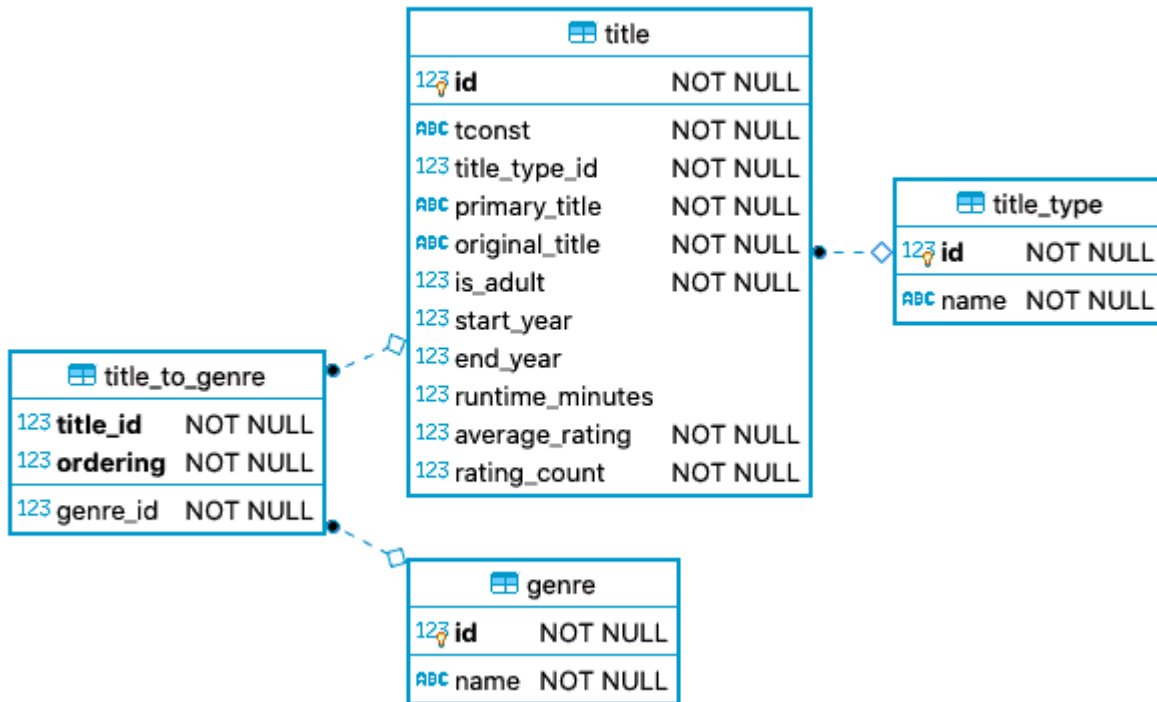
title

| | | |
|---|---|---|
| 123 | **id** | NOT NULL |
| ABC | tconst | NOT NULL |
| 123 | title_type_id | NOT NULL |
| ABC | primary_title | NOT NULL |
| ABC | original_title | NOT NULL |
| 123 | is_adult | NOT NULL |
| 123 | start_year | |
| 123 | end_year | |
| 123 | runtime_minutes | |
| 123 | average_rating | NOT NULL |
| 123 | rating_count | NOT NULL |

title_type

| | | |
|---|---|---|
| 123 | **id** | NOT NULL |
| ABC | name | NOT NULL |

title_to_genre

| | | |
|---|---|---|
| 123 | **title_id** | NOT NULL |
| 123 | **ordering** | NOT NULL |
| 123 | genre_id | NOT NULL |

genre

| | | |
|---|---|---|
| 123 | **id** | NOT NULL |
| ABC | name | NOT NULL |